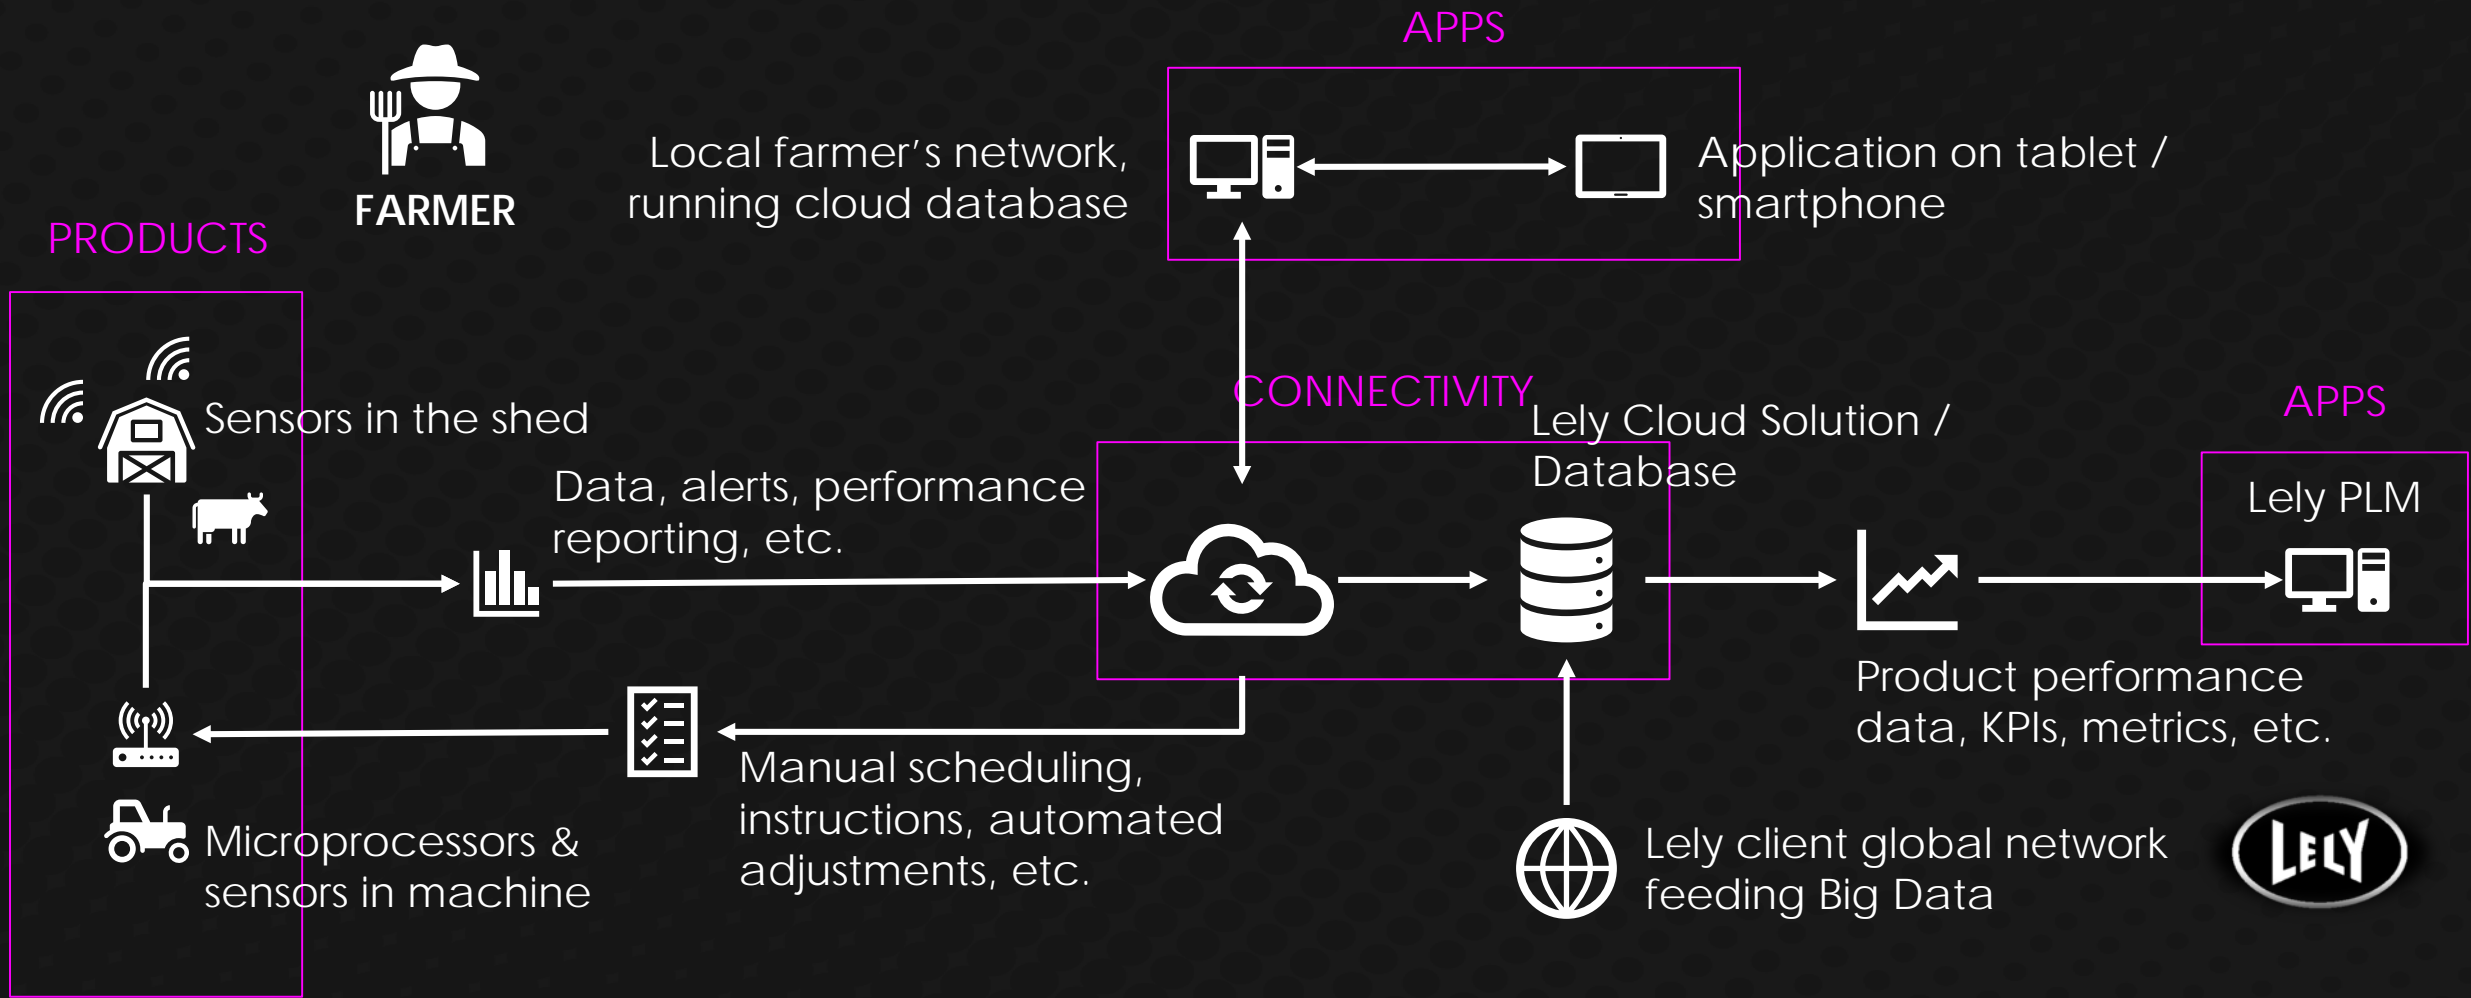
APPS

FARMER

Local farmer's network, running cloud database

Application on tablet / smartphone

PRODUCTS

CONNECTIVITY

Sensors in the shed

Lely Cloud Solution / Database

APPS

Data, alerts, performance reporting, etc.

Lely PLM

Product performance data, KPIs, metrics, etc.

Manual scheduling, instructions, automated adjustments, etc.

Microprocessors & sensors in machine

Lely client global network feeding Big Data

LELY